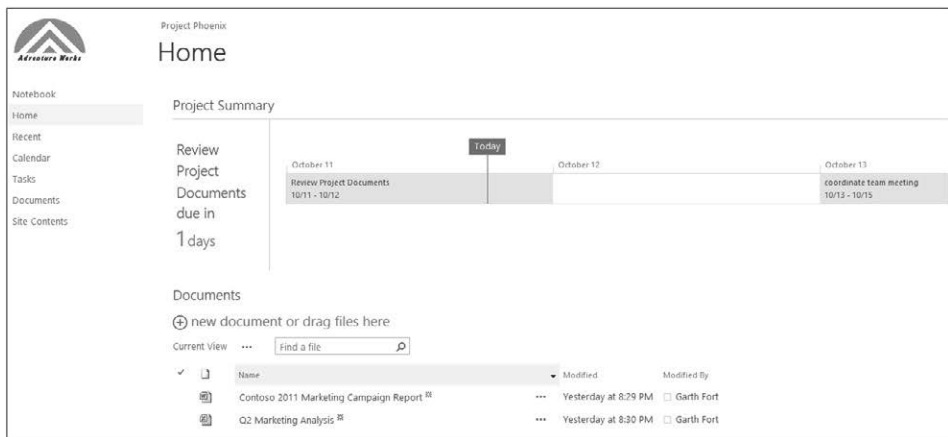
Adventure Works

Project Phoenix

Home

Notebook
Home
Recent
Calendar
Tasks
Documents
Site Contents

Project Summary

Review Project Documents due in 1 days

Today

October 11
Review Project Documents
10/11 - 10/12

October 12

October 13
coordinate team meeting
10/13 - 10/15

Documents

⊕ new document or drag files here

Current View ··· Find a file

| ✓ | | Name | | Modified | Modified By |
|---|---|---|---|---|---|
| | | Contoso 2011 Marketing Campaign Report | ··· | Yesterday at 8:29 PM | Garth Fort |
| | | Q2 Marketing Analysis | ··· | Yesterday at 8:30 PM | Garth Fort |